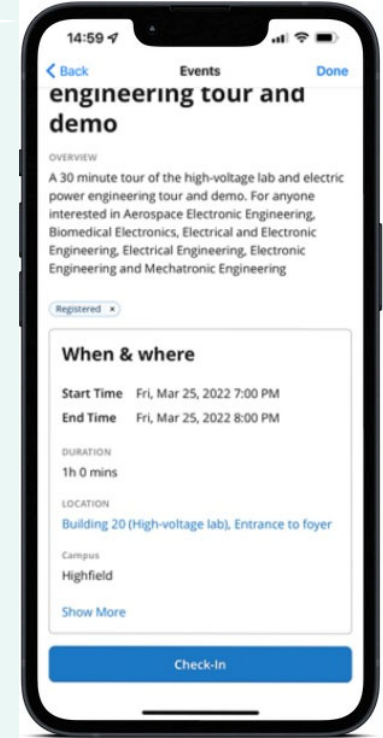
14:59

Back

Events

Done

engineering tour and demo

OVERVIEW

A 30 minute tour of the high-voltage lab and electric power engineering tour and demo. For anyone interested in Aerospace Electronic Engineering, Biomedical Electronics, Electrical and Electronic Engineering, Electrical Engineering, Electronic Engineering and Mechatronic Engineering

Registered ×

When & where

Start Time Fri, Mar 25, 2022 7:00 PM

End Time Fri, Mar 25, 2022 8:00 PM

DURATION

1h 0 mins

LOCATION

Building 20 (High-voltage lab), Entrance to foyer

Campus

Highfield

Show More

Check-In